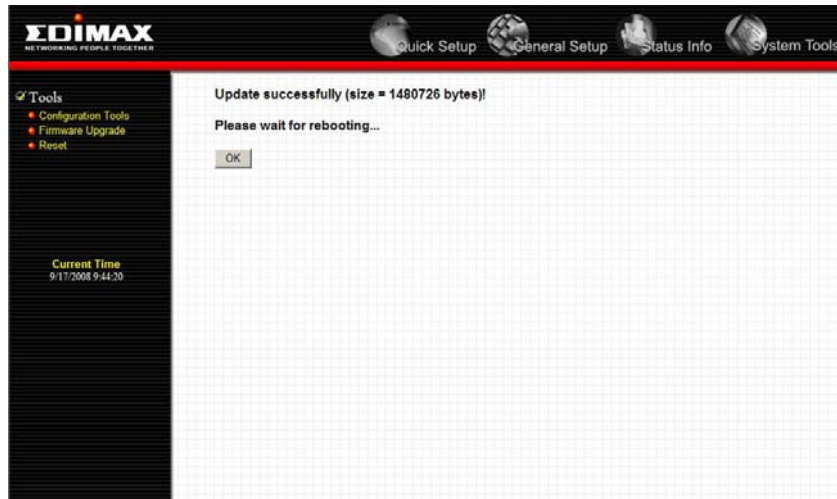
EDIMAX
NETWORKING PEOPLE TOGETHER

Quick Setup General Setup Status Info System Tools

Tools
Configuration Tools
Firmware Upgrade
Reset

Current Time
9/17/2008 9:44:20

Update successfully (size = 1480726 bytes)!

Please wait for rebooting...

OK